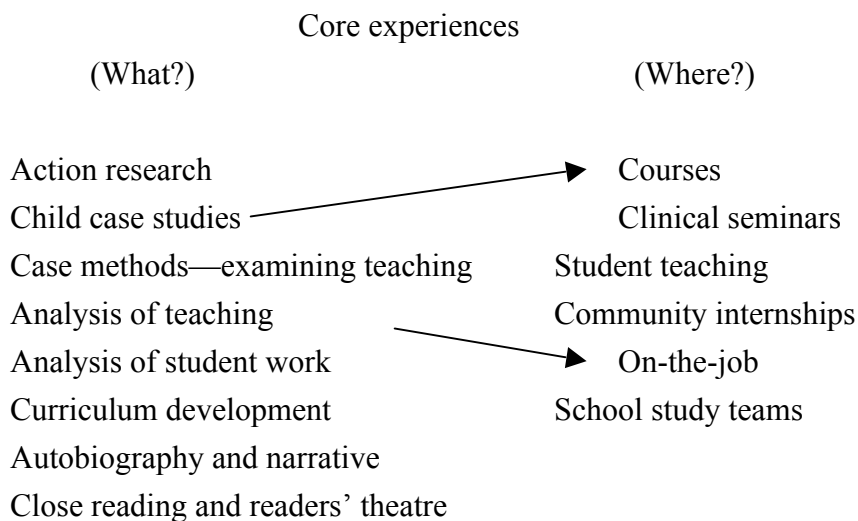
Core experiences

(What?)

Action research
Child case studies
Case methods—examining teaching
Analysis of teaching
Analysis of student work
Curriculum development
Autobiography and narrative
Close reading and readers' theatre

(Where?)

Courses
Clinical seminars
Student teaching
Community internships
On-the-job
School study teams